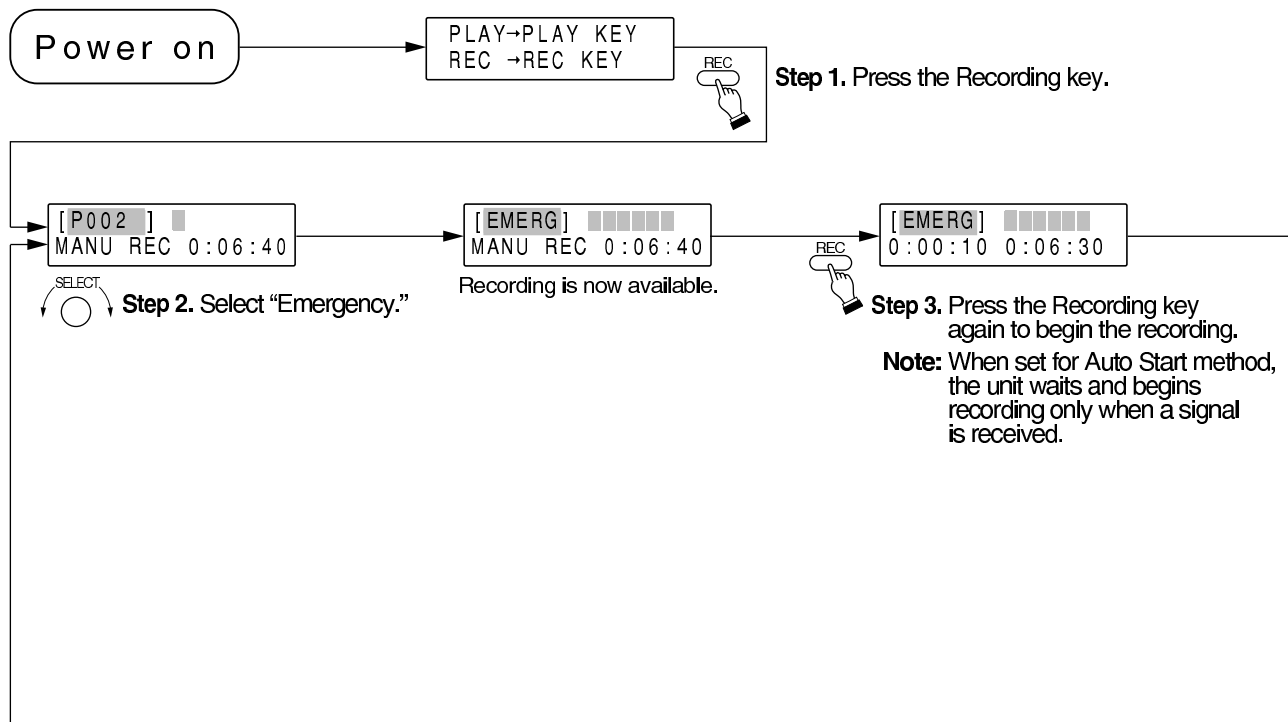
Power on

PLAY→PLAY KEY
REC →REC KEY

REC

Step 1. Press the Recording key.

[P002 ]
MANU REC 0:06:40

SELECT

Step 2. Select "Emergency."

[EMERG]
MANU REC 0:06:40

Recording is now available.

REC

[EMERG]
0:00:10 0:06:30

Step 3. Press the Recording key again to begin the recording.

Note: When set for Auto Start method, the unit waits and begins recording only when a signal is received.